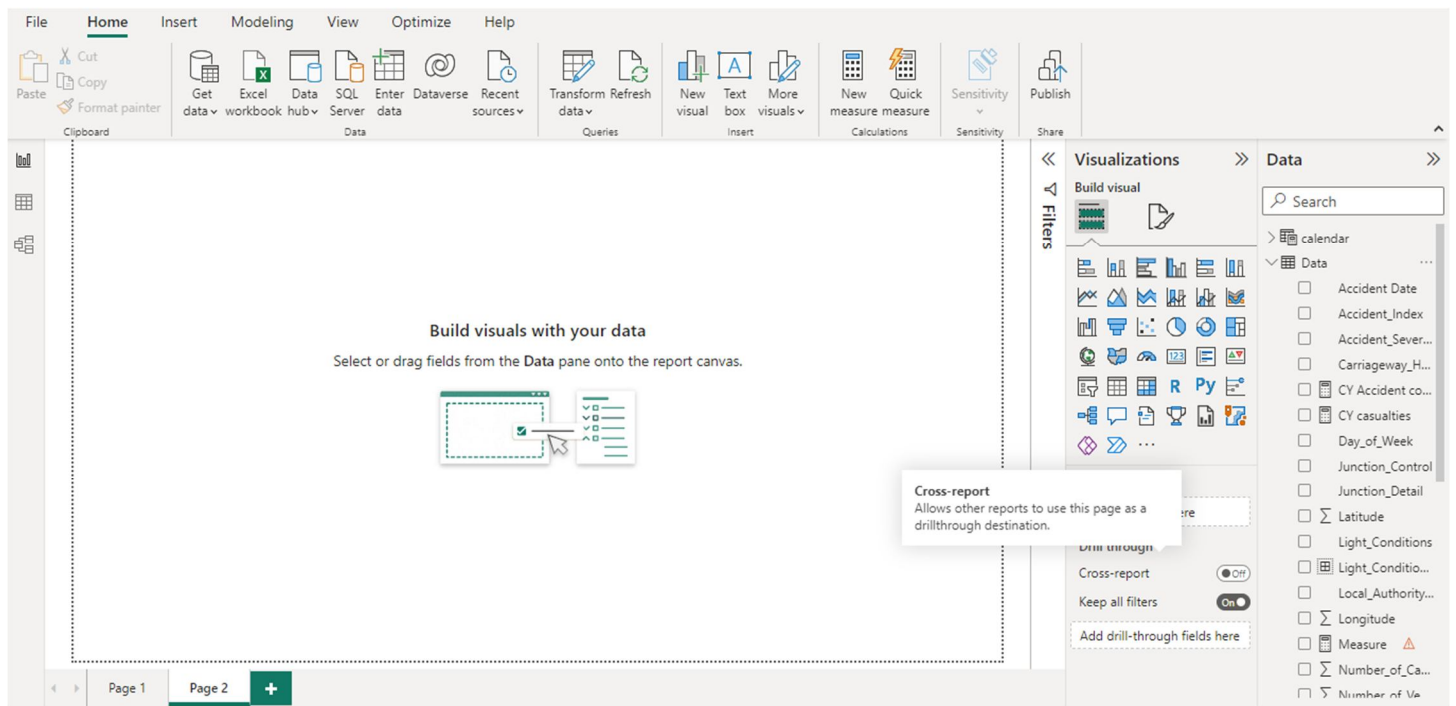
File Home Insert Modeling View Optimize Help

Paste
Cut
Copy
Format painter
Clipboard

Get data
Excel workbook
Data hub
SQL Server
Enter data
Dataverse
Recent sources
Data

Transform data
Refresh
Queries

New visual
Text box
More visuals
Insert

New measure
Quick measure
Calculations

Sensitivity
Sensitivity

Publish
Share

Build visuals with your data

Select or drag fields from the **Data** pane onto the report canvas.

Filters

Visualizations

Build visual

R Py ...

Cross-report
Allows other reports to use this page as a drillthrough destination.

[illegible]ere

Drill through

Cross-report Off

Keep all filters On

Add drill-through fields here

Data

Search

calendar

Data

Accident Date

Accident_Index

Accident_Sever...

Carriageway_H...

CY Accident co...

CY casualties

Day_of_Week

Junction_Control

Junction_Detail

Latitude

Light_Conditions

Light_Conditio...

Local_Authority...

Longitude

Measure

Number_of_Ca...

Number_of_Ve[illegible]

Page 1 Page 2 +